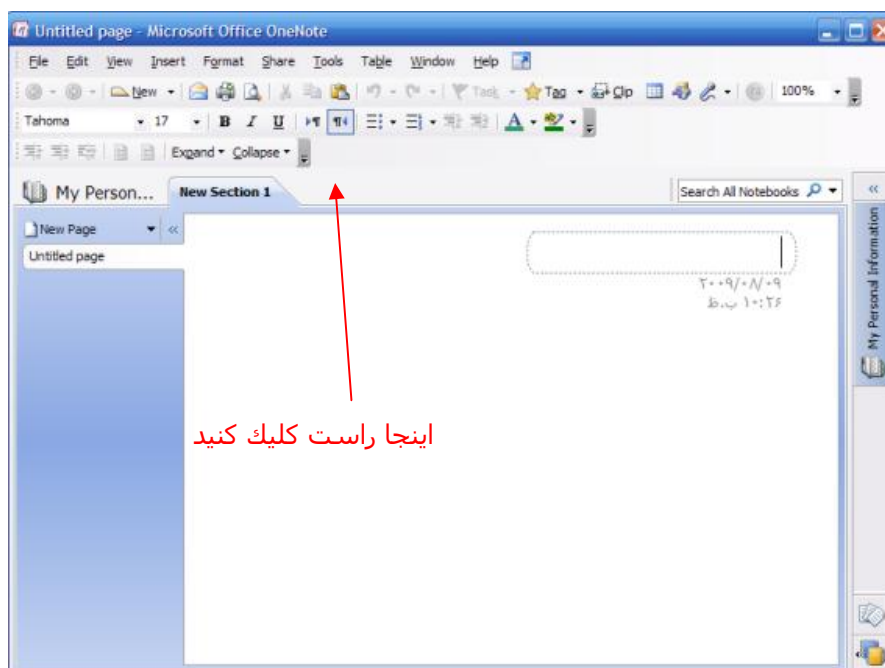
Untitled page - Microsoft Office OneNote

File Edit View Insert Format Share Tools Table Window Help

New Task Tag Clip 100%

Tahoma 17 B I U

Expand Collapse

My Person... New Section 1

Search All Notebooks

New Page

Untitled page

۲۰۰۹/۰۸/۰۹
۱۰:۲۶ ب.ظ

اینجا راست کلیک کنید

My Personal Information